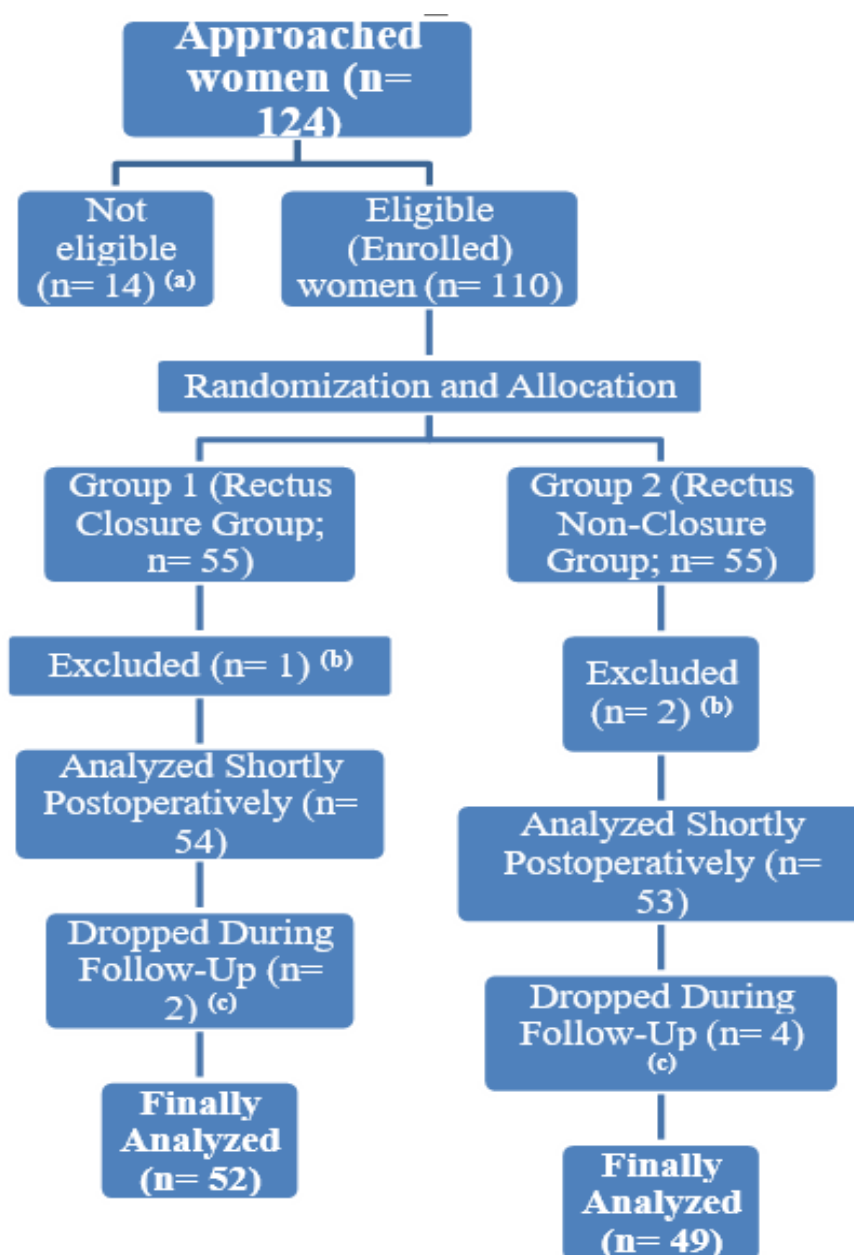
Approached women (n= 124)

Not eligible (n= 14) $^{(a)}$

Eligible (Enrolled) women (n= 110)

Randomization and Allocation

Group 1 (Rectus Closure Group; n= 55)

Group 2 (Rectus Non-Closure Group; n= 55)

Excluded (n= 1) $^{(b)}$

Excluded (n= 2) $^{(b)}$

Analyzed Shortly Postoperatively (n= 54)

Analyzed Shortly Postoperatively (n= 53)

Dropped During Follow-Up (n= 2) $^{(c)}$

Dropped During Follow-Up (n= 4) $^{(c)}$

Finally Analyzed (n= 52)

Finally Analyzed (n= 49)